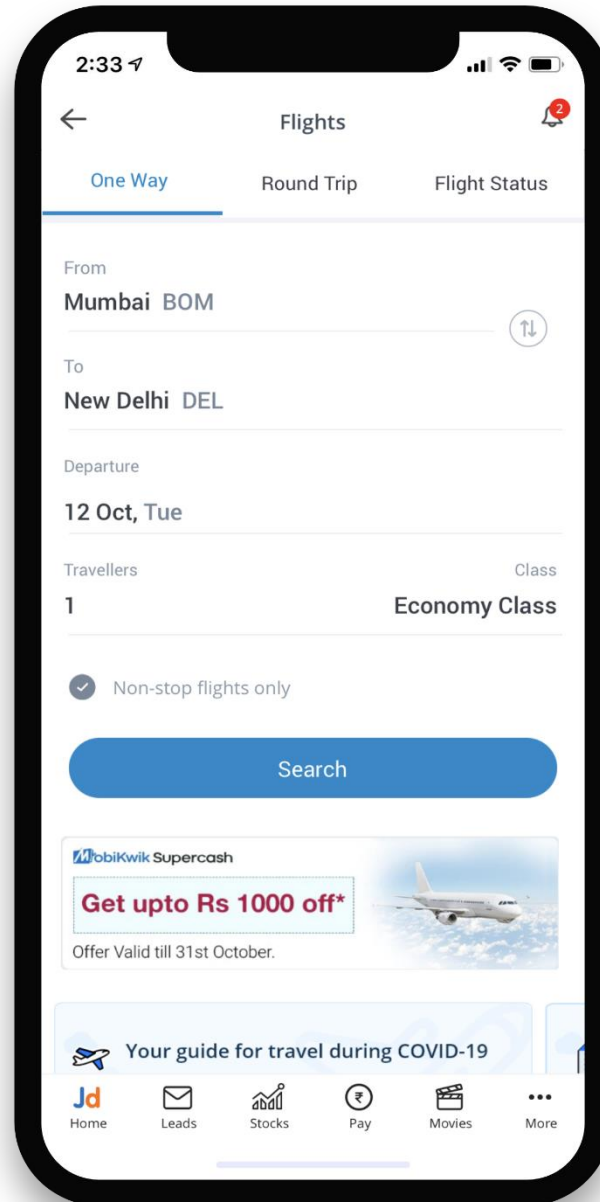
2:33

Flights

2

One Way
Round Trip
Flight Status

From
Mumbai BOM

To
New Delhi DEL

Departure
12 Oct, Tue

Travellers
1

Class
Economy Class

Non-stop flights only

Search

MobiKwik Supercash
Get upto Rs 1000 off*
Offer Valid till 31st October.

Your guide for travel during COVID-19

Jd
Home
Leads
Stocks
₹
Pay
Movies
More